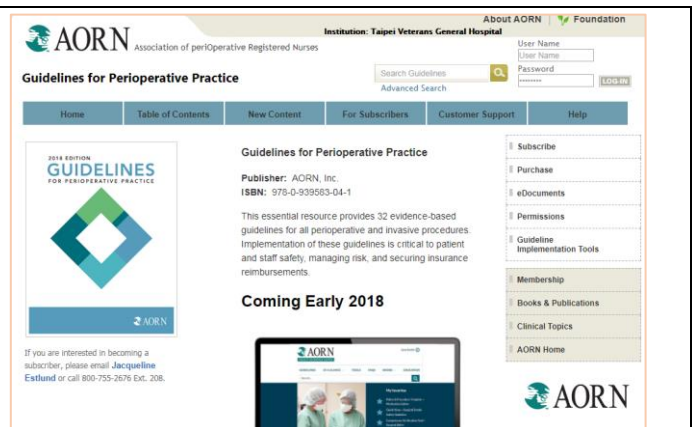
AORN Association of periOperative Registered Nurses

Institution: Taipei Veterans General Hospital

About AORN | Foundation

User Name
User Name
Password
••••••••
LOG IN

Guidelines for Perioperative Practice

Search Guidelines
Advanced Search

Home | Table of Contents | New Content | For Subscribers | Customer Support | Help

2018 EDITION
GUIDELINES
FOR PERIOPERATIVE PRACTICE
AORN

If you are interested in becoming a subscriber, please email Jacqueline Estlund or call 800-755-2676 Ext. 208.

Guidelines for Perioperative Practice

Publisher: AORN, Inc.
ISBN: 978-0-939583-04-1

This essential resource provides 32 evidence-based guidelines for all perioperative and invasive procedures. Implementation of these guidelines is critical to patient and staff safety, managing risk, and securing insurance reimbursements.

Coming Early 2018

AORN

My favorites

Subscribe
Purchase
eDocuments
Permissions
Guideline Implementation Tools

Membership
Books & Publications
Clinical Topics
AORN Home

AORN